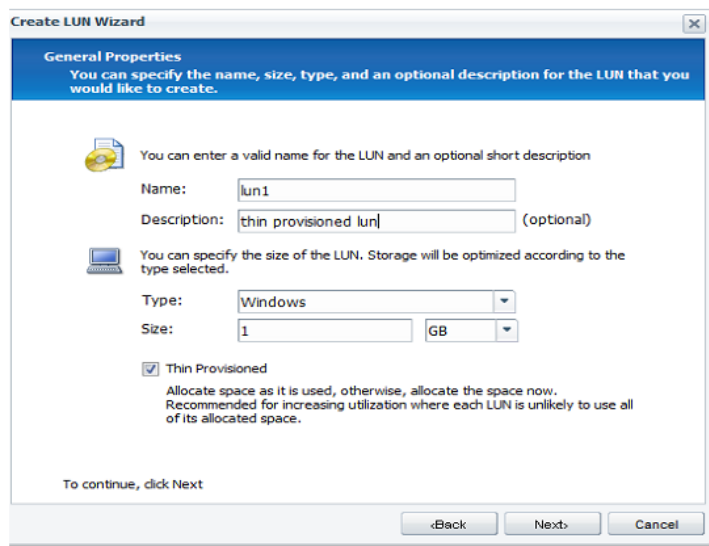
Create LUN Wizard

General Properties
You can specify the name, size, type, and an optional description for the LUN that you would like to create.

You can enter a valid name for the LUN and an optional short description

Name: lun1

Description: thin provisioned lun (optional)

You can specify the size of the LUN. Storage will be optimized according to the type selected.

Type: Windows

Size: 1 GB

Thin Provisioned

Allocate space as it is used, otherwise, allocate the space now. Recommended for increasing utilization where each LUN is unlikely to use all of its allocated space.

To continue, click Next

‹Back Next› Cancel